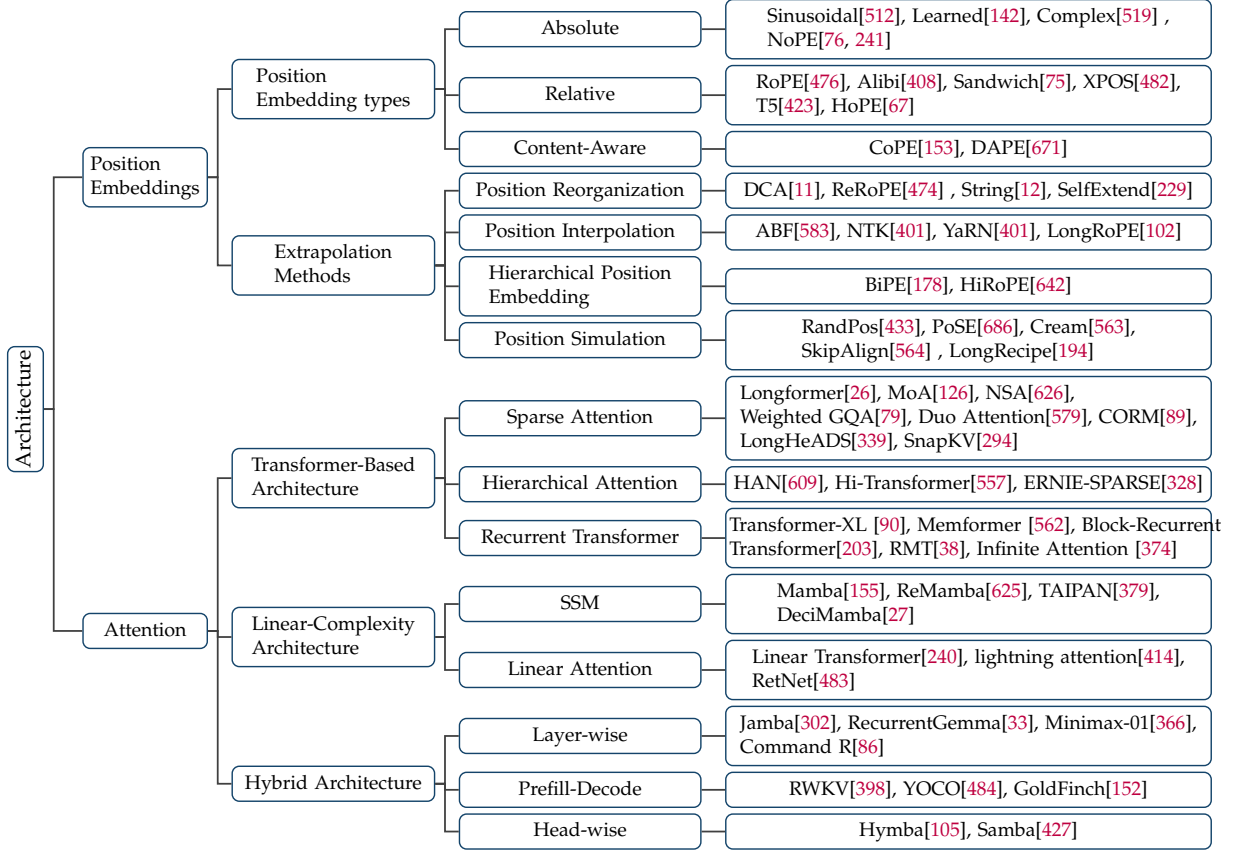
Architecture

Position Embeddings

Position Embedding types

Absolute

Sinusoidal[512], Learned[142], Complex[519] , NoPE[76, 241]

Relative

RoPE[476], Alibi[408], Sandwich[75], XPOS[482], T5[423], HoPE[67]

Content-Aware

CoPE[153], DAPE[671]

Extrapolation Methods

Position Reorganization

DCA[11], ReRoPE[474] , String[12], SelfExtend[229]

Position Interpolation

ABF[583], NTK[401], YaRN[401], LongRoPE[102]

Hierarchical Position Embedding

BiPE[178], HiRoPE[642]

Position Simulation

RandPos[433], PoSE[686], Cream[563], SkipAlign[564] , LongRecipe[194]

Attention

Transformer-Based Architecture

Sparse Attention

Longformer[26], MoA[126], NSA[626], Weighted GQA[79], Duo Attention[579], CORM[89], LongHeADS[339], SnapKV[294]

Hierarchical Attention

HAN[609], Hi-Transformer[557], ERNIE-SPARSE[328]

Recurrent Transformer

Transformer-XL [90], Memformer [562], Block-Recurrent Transformer[203], RMT[38], Infinite Attention [374]

Linear-Complexity Architecture

SSM

Mamba[155], ReMamba[625], TAIPAN[379], DeciMamba[27]

Linear Attention

Linear Transformer[240], lightning attention[414], RetNet[483]

Hybrid Architecture

Layer-wise

Jamba[302], RecurrentGemma[33], Minimax-01[366], Command R[86]

Prefill-Decode

RWKV[398], YOCO[484], GoldFinch[152]

Head-wise

Hymba[105], Samba[427]